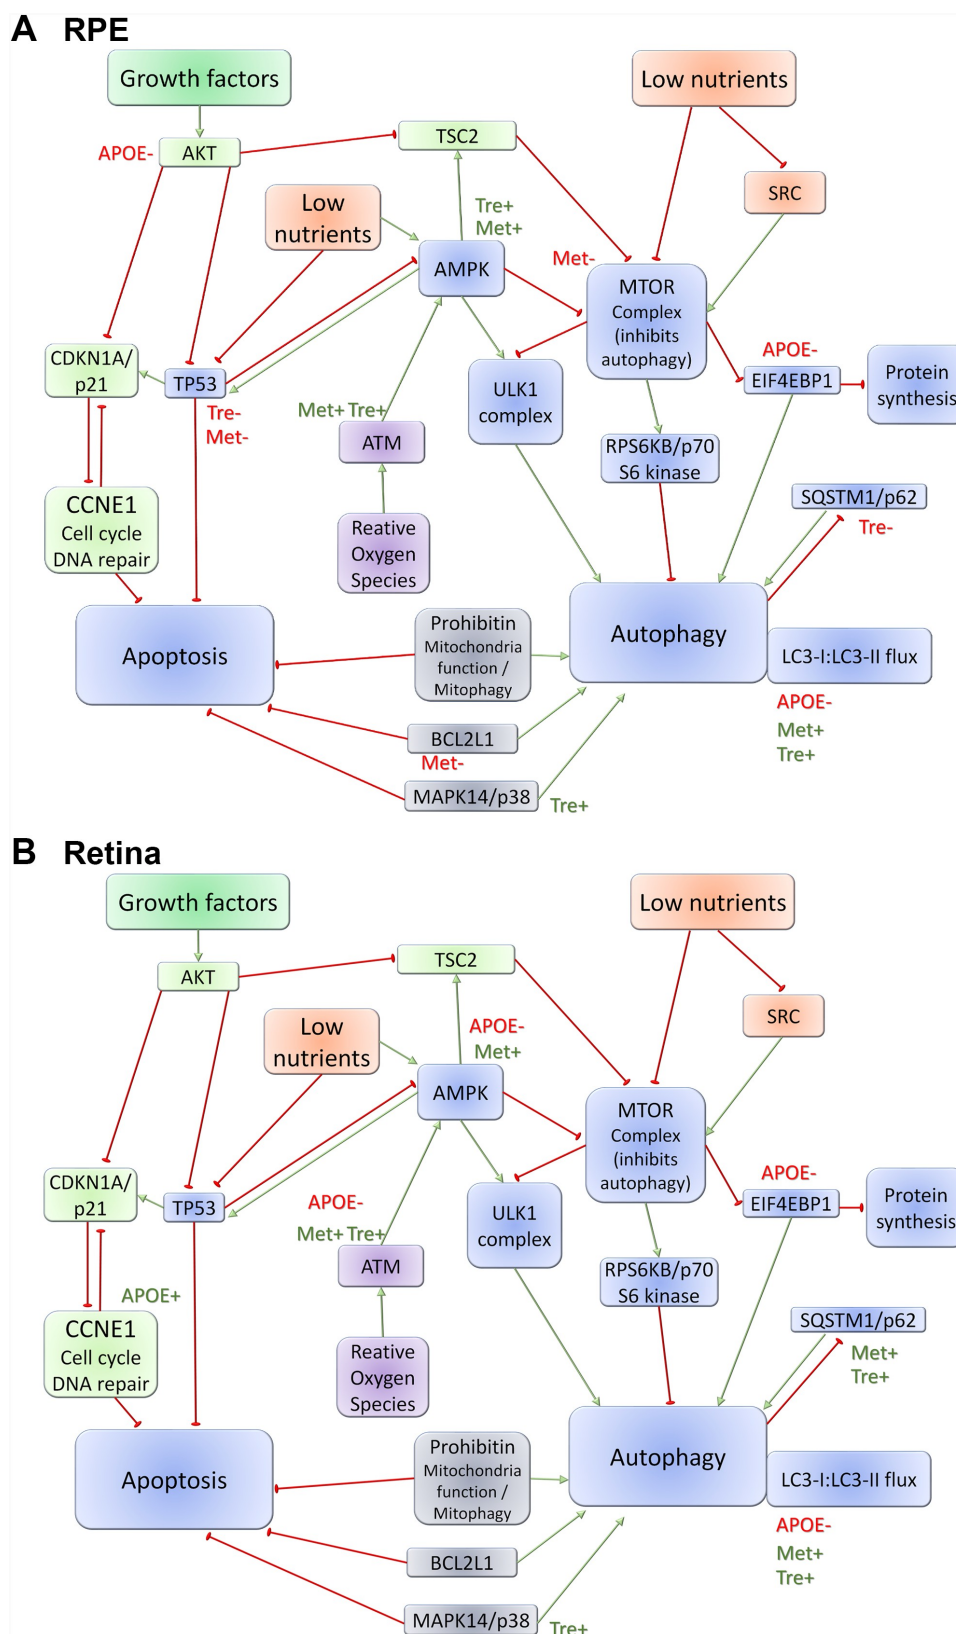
A RPE

Growth factors

Low nutrients

APOE-

AKT

TSC2

SRC

Low nutrients

Tre+
Met+

AMPK

Met-

MTOR Complex (inhibits autophagy)

CDKN1A/ p21

TP53

APOE-

EIF4EBP1

Protein synthesis

Tre-
Met-

Met+ Tre+

ULK1 complex

ATM

RPS6KB/p70 S6 kinase

CCNE1 Cell cycle DNA repair

Reative Oxygen Species

SQSTM1/p62

Tre-

Prohibitin Mitochondria function / Mitophagy

Apoptosis

Autophagy

LC3-I:LC3-II flux

APOE-
Met+
Tre+

BCL2L1

Met-

MAPK14/p38

Tre+

B Retina

Growth factors

Low nutrients

AKT

TSC2

SRC

Low nutrients

APOE-
Met+

AMPK

MTOR Complex (inhibits autophagy)

CDKN1A/ p21

TP53

APOE-

APOE-

EIF4EBP1

Protein synthesis

Met+ Tre+

ULK1 complex

ATM

RPS6KB/p70 S6 kinase

APOE+

CCNE1 Cell cycle DNA repair

Reative Oxygen Species

SQSTM1/p62

Met+
Tre+

Prohibitin Mitochondria function / Mitophagy

Apoptosis

Autophagy

LC3-I:LC3-II flux

APOE-
Met+
Tre+

BCL2L1

MAPK14/p38

Tre+